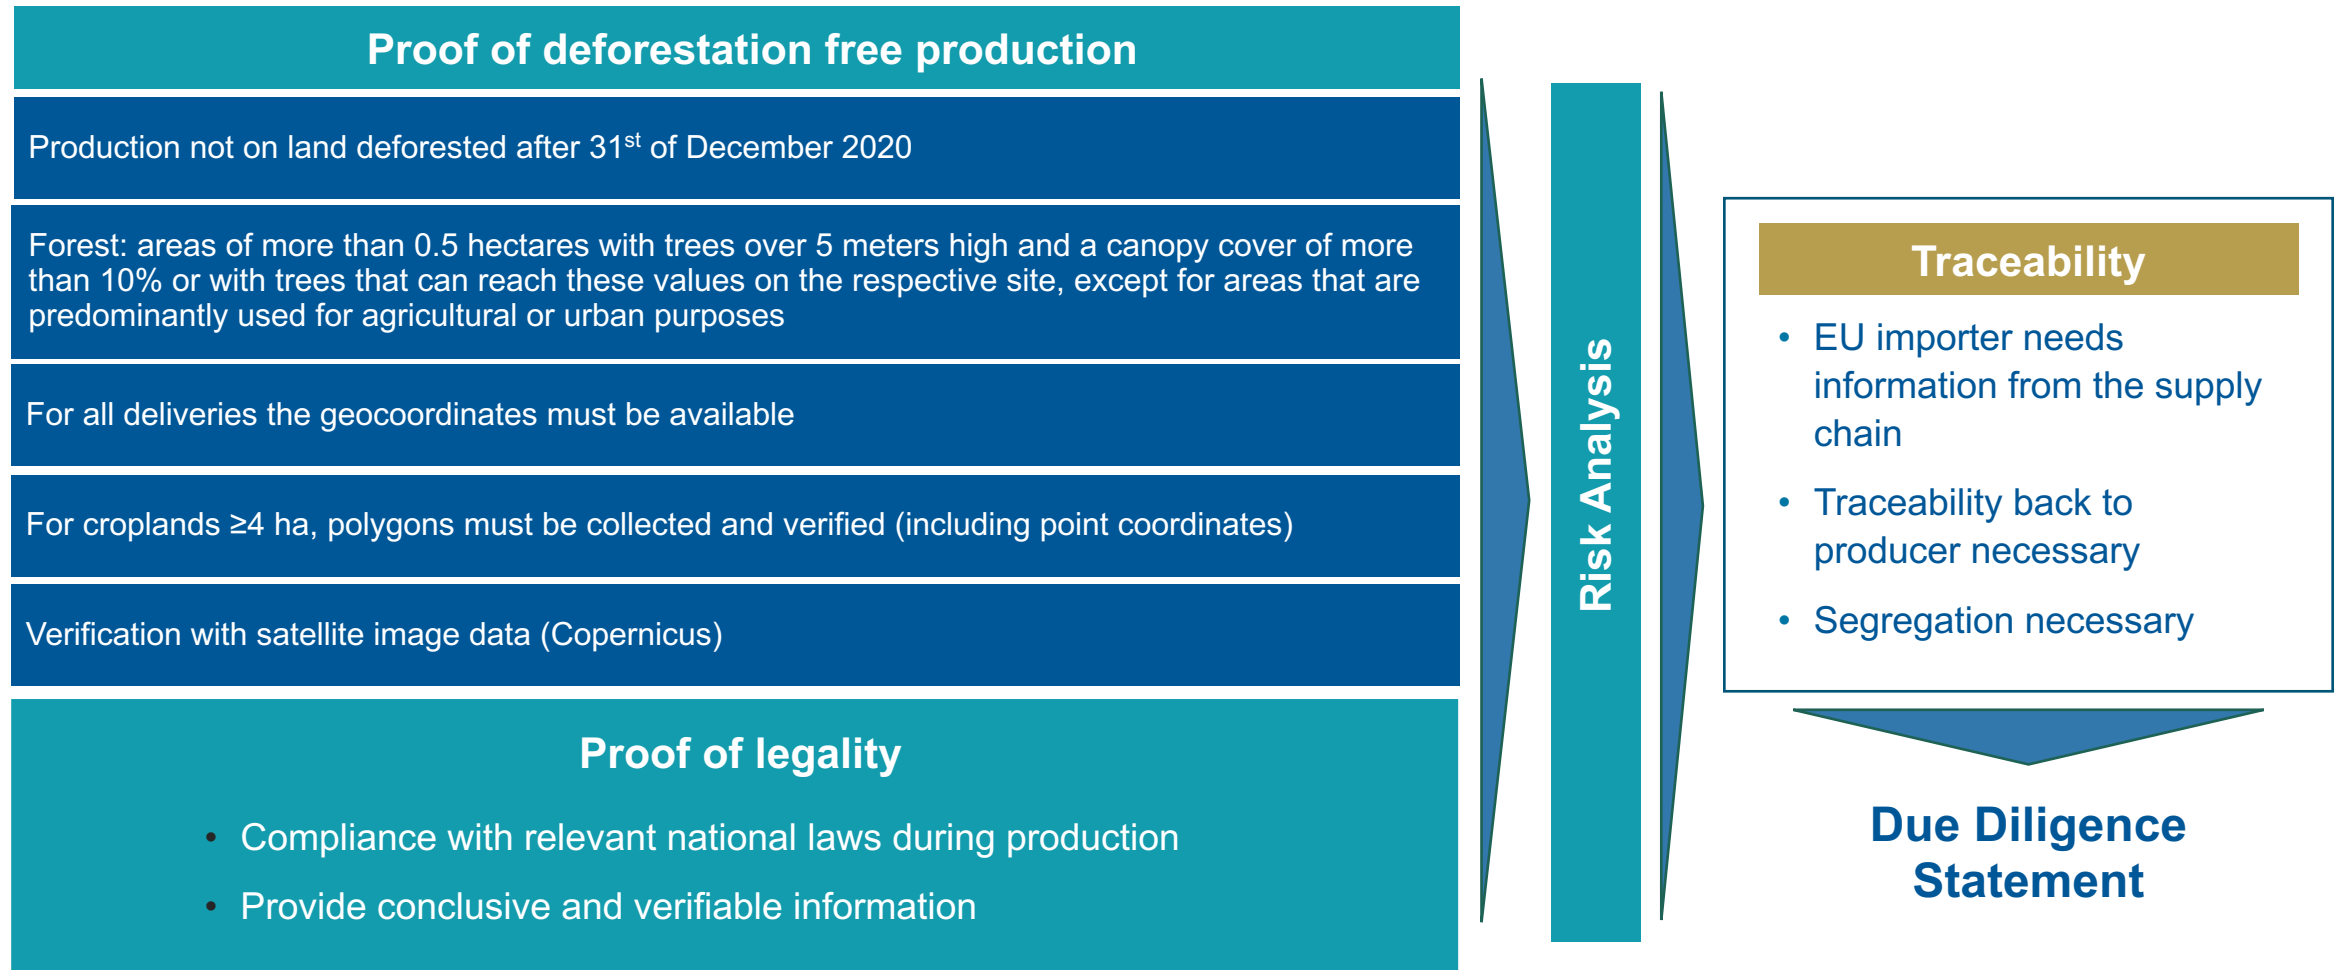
Proof of deforestation free production

Production not on land deforested after 31$^{st}$ of December 2020

Forest: areas of more than 0.5 hectares with trees over 5 meters high and a canopy cover of more than 10% or with trees that can reach these values on the respective site, except for areas that are predominantly used for agricultural or urban purposes

For all deliveries the geocoordinates must be available

For croplands ≥4 ha, polygons must be collected and verified (including point coordinates)

Verification with satellite image data (Copernicus)

Proof of legality

• Compliance with relevant national laws during production
• Provide conclusive and verifiable information

Risk Analysis

Traceability

• EU importer needs information from the supply chain
• Traceability back to producer necessary
• Segregation necessary

Due Diligence Statement